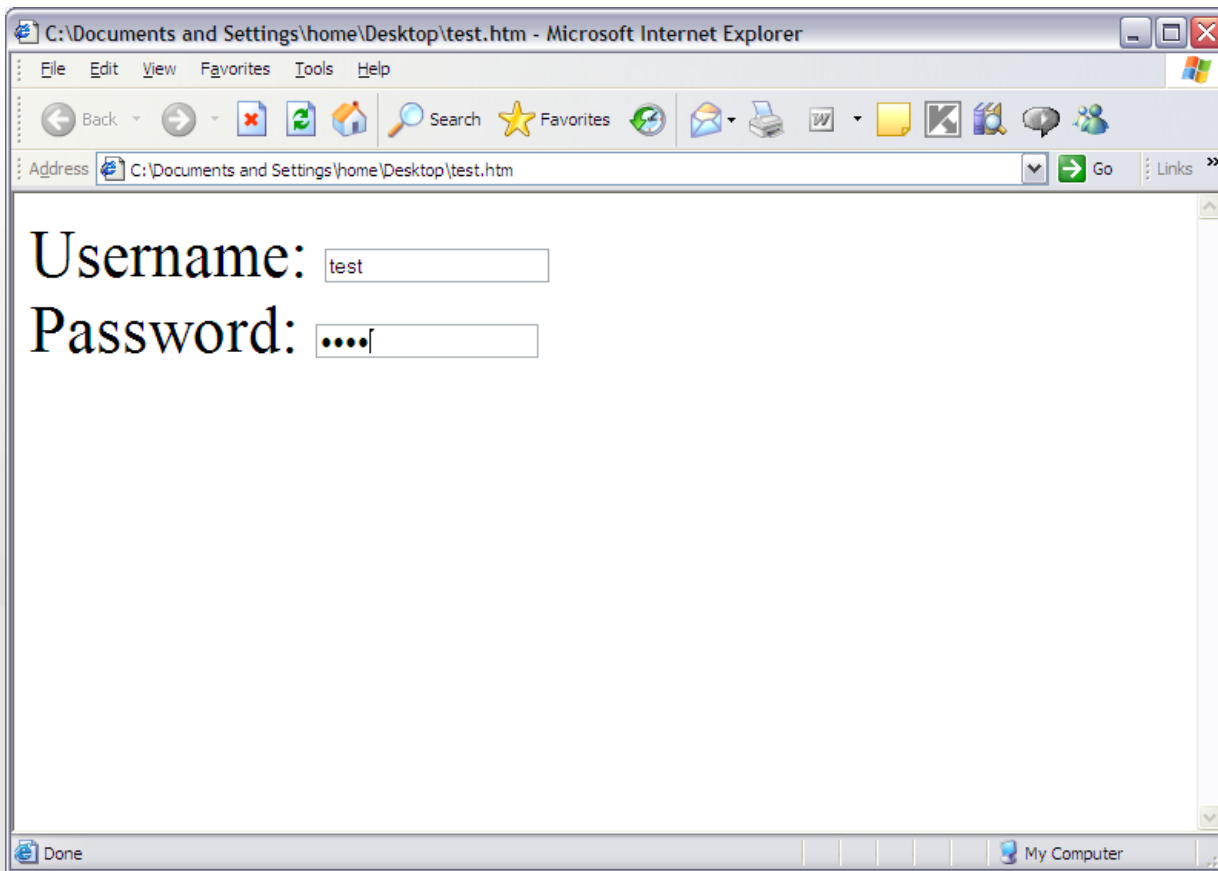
C:\Documents and Settings\home\Desktop\test.htm - Microsoft Internet Explorer

File Edit View Favorites Tools Help

Back Search Favorites

Address C:\Documents and Settings\home\Desktop\test.htm Go Links

Username: test

Password: ••••

Done My Computer